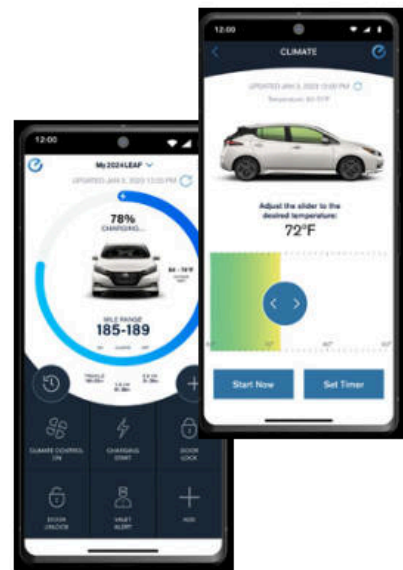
12:00

My 2024 LEAF

UPDATED JAN 3, 2023 12:00 PM

78%
CHARGING...

64 - 70°F

MILE RANGE
185-189

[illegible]

CLIMATE CONTROL ON

CHARGING START

DOOR LOCK

DOOR UNLOCK

VALET ALERT

ADD

12:00

CLIMATE

UPDATED JAN 3, 2023 12:00 PM

Temperature: 64-70°F

Adjust the slider to the desired temperature:
72°F

Start Now

Set Timer